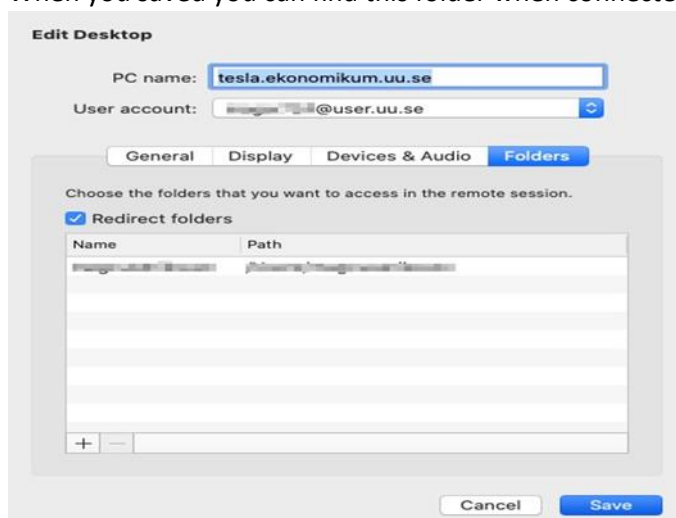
When you saved you can find this folder when connecte

Edit Desktop

PC name: tesla.ekonomikum.uu.se

User account: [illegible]@user.uu.se

General | Display | Devices & Audio | Folders

Choose the folders that you want to access in the remote session.

Redirect folders

| Name | Path |
|---|---|
| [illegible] | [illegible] |

+ —

Cancel

Save